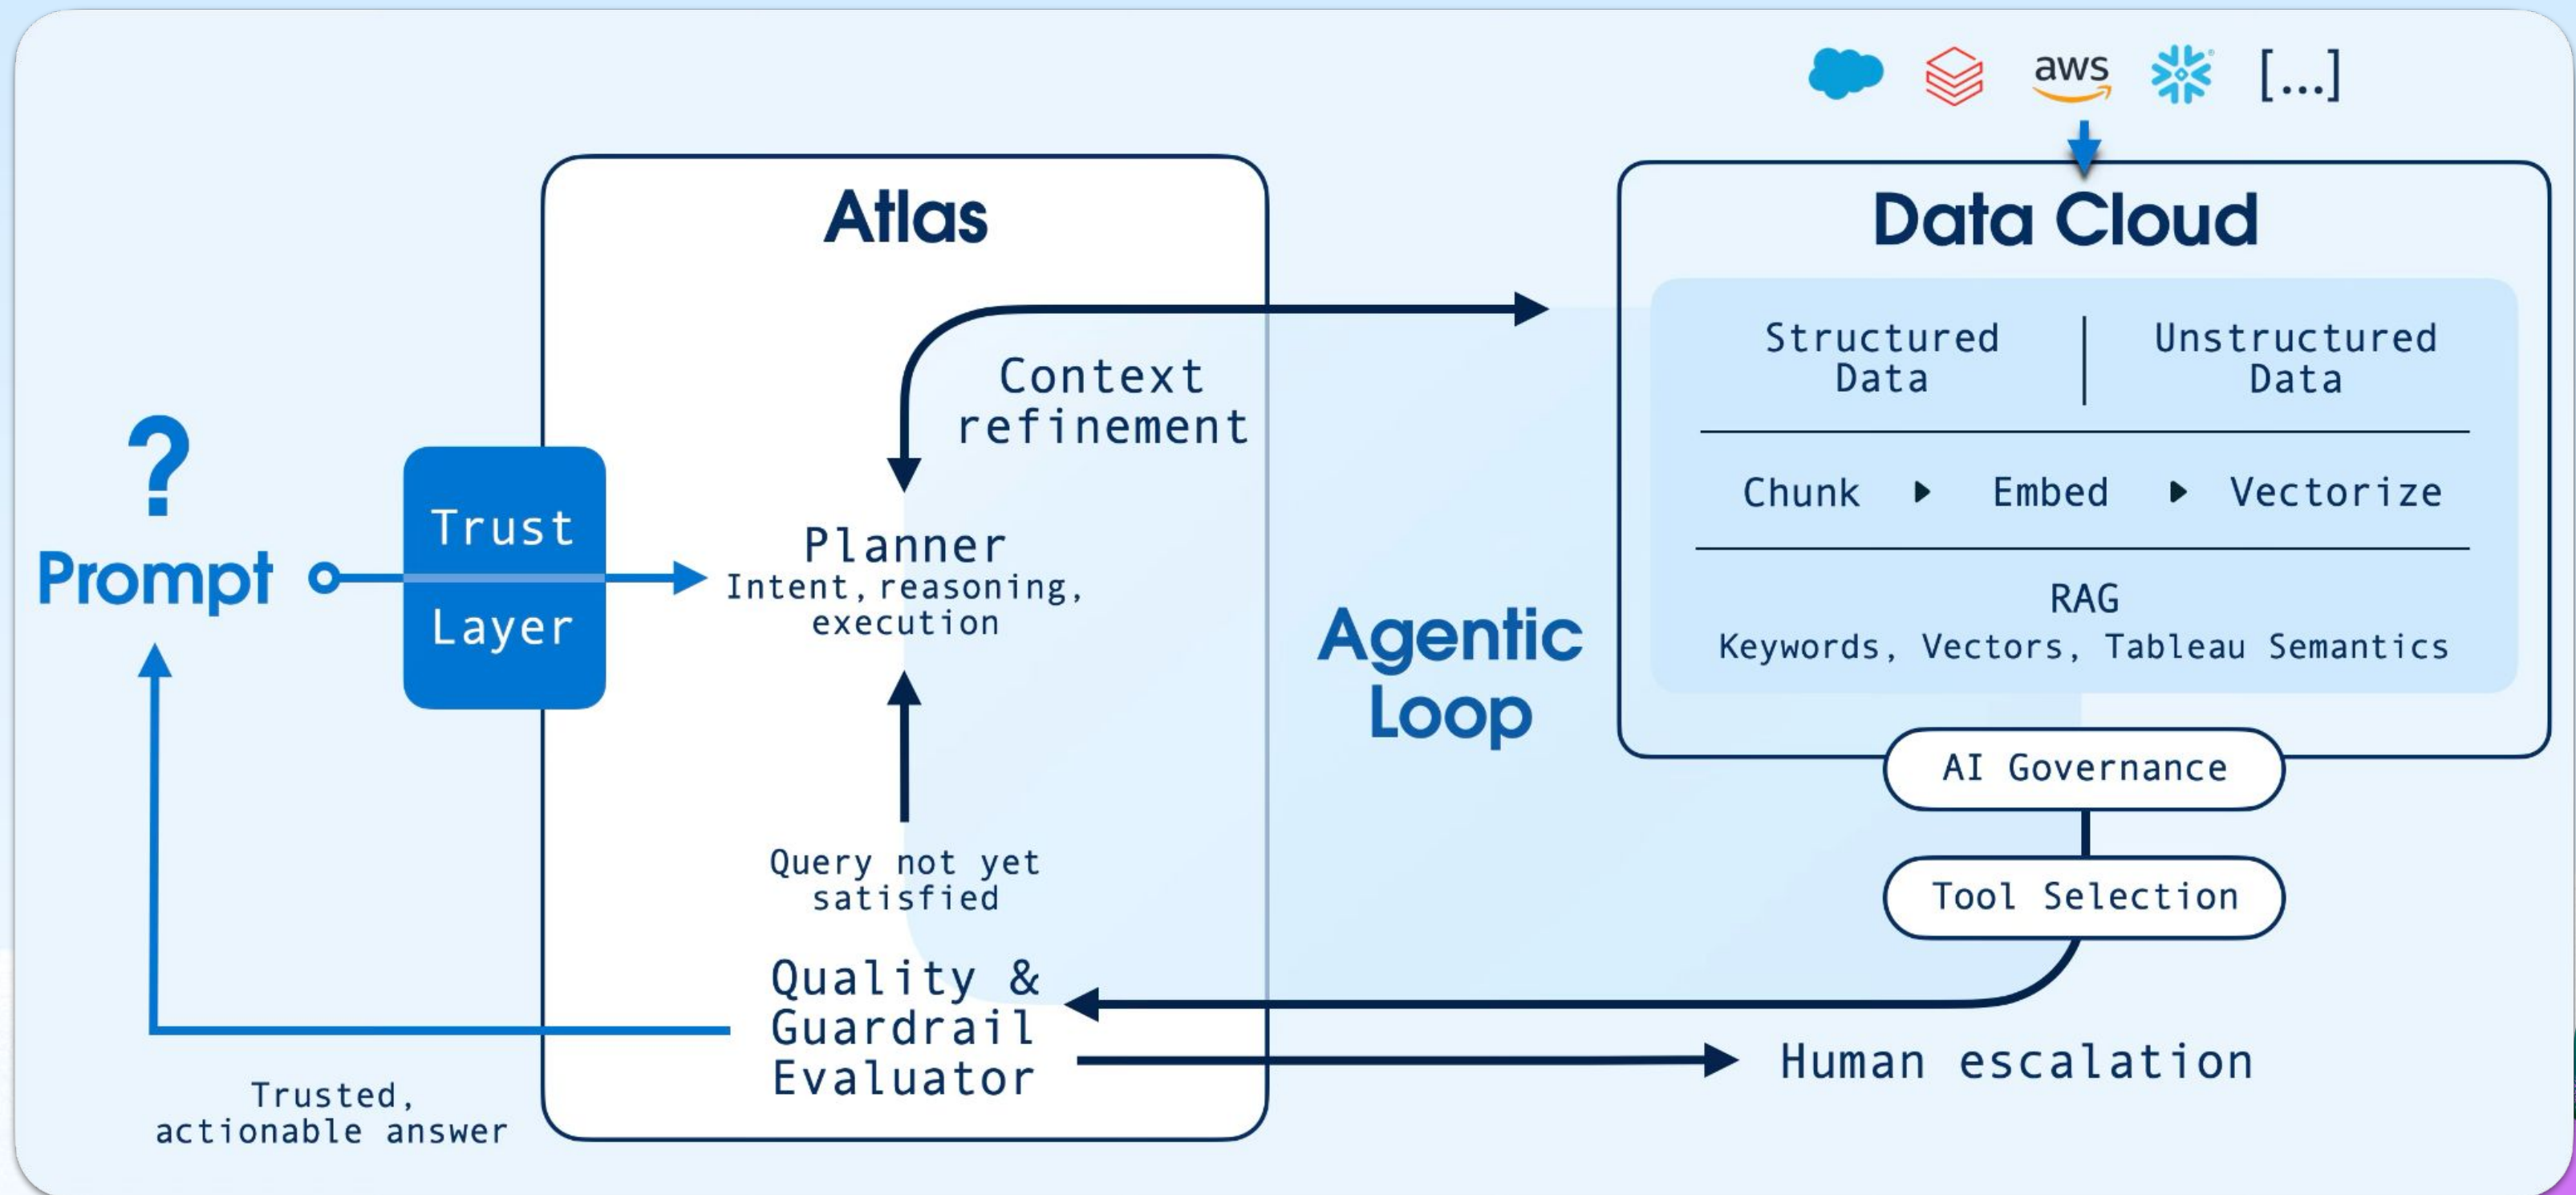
aws [...]

Atlas

Data Cloud

Structured Data

Unstructured Data

Chunk Embed Vectorize

RAG
Keywords, Vectors, Tableau Semantics

?
Prompt

Trust Layer

Context refinement

Planner
Intent, reasoning, execution

Agentic Loop

AI Governance

Tool Selection

Query not yet satisfied

Quality & Guardrail Evaluator

Human escalation

Trusted, actionable answer